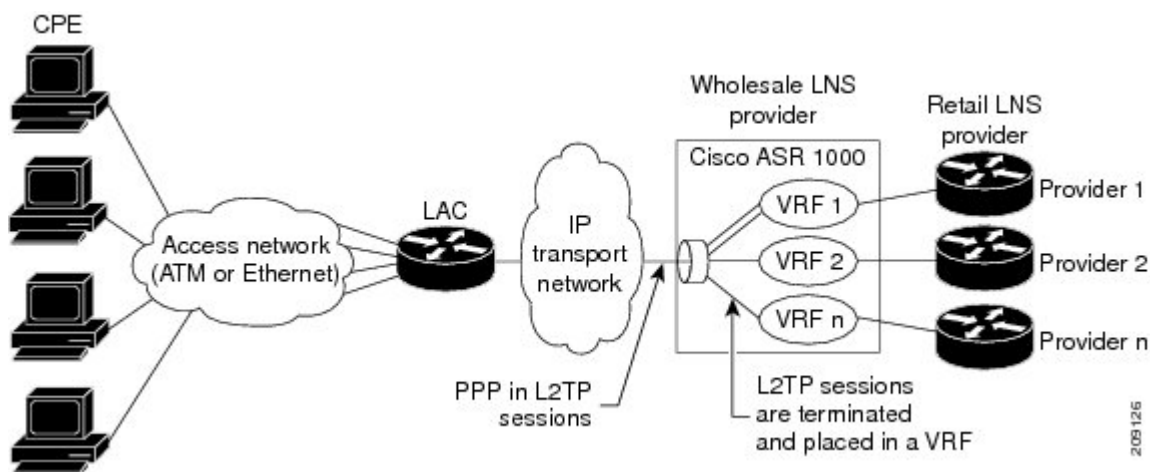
CPE

Access network (ATM or Ethernet)

LAC

IP transport network

Wholesale LNS provider

Cisco ASR 1000

VRF 1

VRF 2

VRF n

Retail LNS provider

Provider 1

Provider 2

Provider n

PPP in L2TP sessions

L2TP sessions are terminated and placed in a VRF

209126